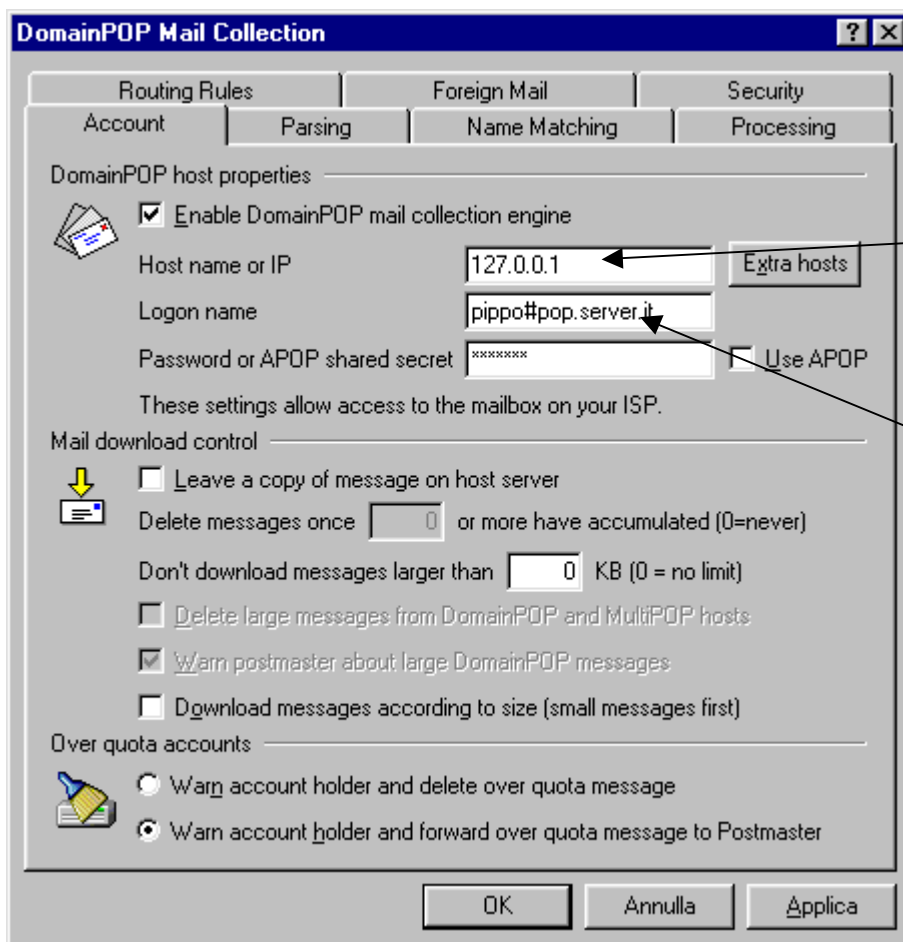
DomainPOP Mail Collection
?
Routing Rules
Foreign Mail
Security
Account
Parsing
Name Matching
Processing
DomainPOP host properties
Enable DomainPOP mail collection engine
Host name or IP
127.0.0.1
Extra hosts
Logon name
pippo#pop.server.it
Password or APOP shared secret
*******
Use APOP
These settings allow access to the mailbox on your ISP.
Mail download control
Leave a copy of message on host server
Delete messages once
0
or more have accumulated (0=never)
Don't download messages larger than
0
KB (0 = no limit)
Delete large messages from DomainPOP and MultiPOP hosts
Warn postmaster about large DomainPOP messages
Download messages according to size (small messages first)
Over quota accounts
Warn account holder and delete over quota message
Warn account holder and forward over quota message to Postmaster
OK
Annulla
Applica